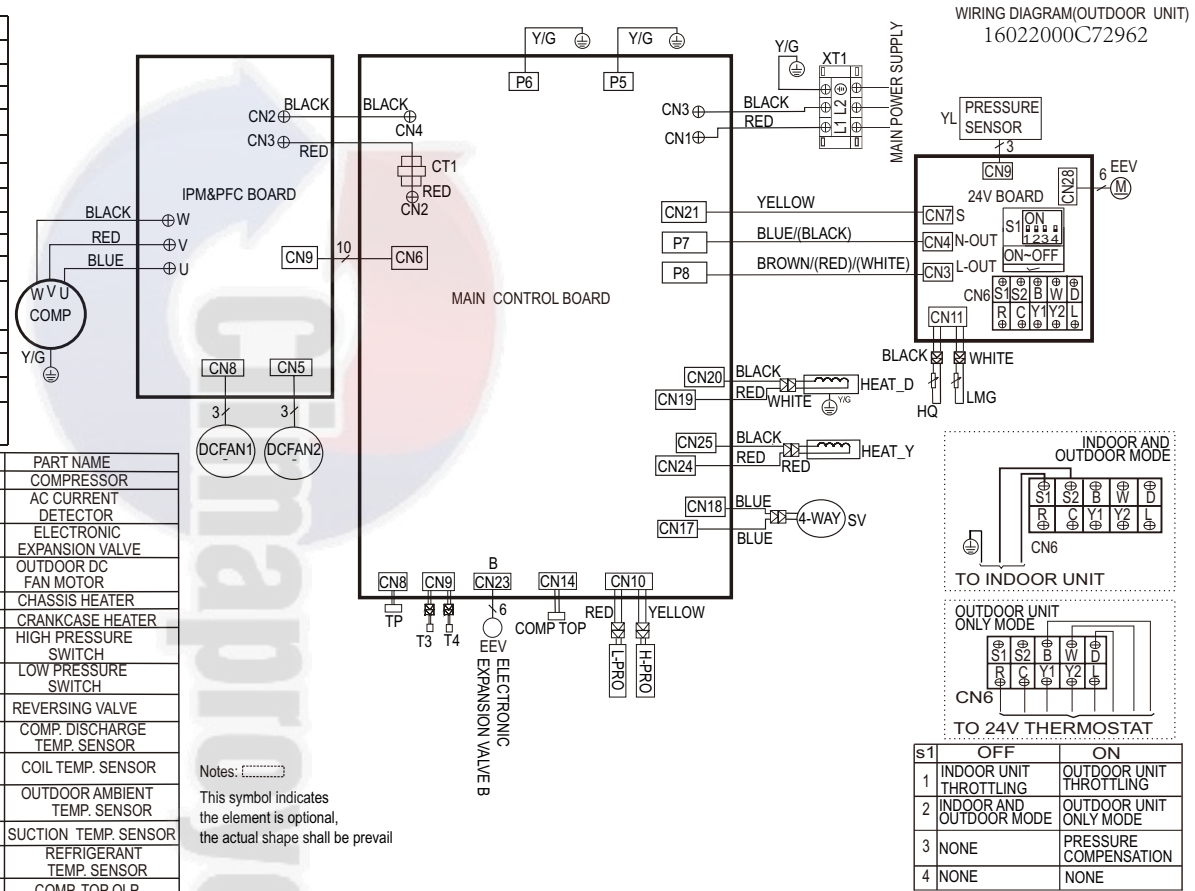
WIRING DIAGRAM(OUTDOOR UNIT)
16022000C72962

Y/G
Y/G
P6
P5
Y/G
XT1
MAIN POWER SUPPLY
L1 L2
CN3
CN1
BLACK
RED
PRESSURE SENSOR
YL
3
CN9
EEV
6
M
CN28
24V BOARD
S1
ON
1234
ON~OFF
CN21
YELLOW
CN7 S
P7
BLUE/(BLACK)
CN4 N-OUT
P8
BROWN/(RED)/(WHITE)
CN3 L-OUT
CN6
| S1 | S2 | B | W | D |
|---|---|---|---|---|
| R | C | Y1 | Y2 | L |
CN11
BLACK
WHITE
HQ
LMG

IPM&PFC BOARD
CN2
BLACK
BLACK
CN4
CN3
RED
CT1
RED
CN2
BLACK
W
RED
V
BLUE
U
W V U
COMP
Y/G
CN9
10
CN6
MAIN CONTROL BOARD
CN8
CN5
3
3
DCFAN1
DCFAN2

CN20
BLACK
CN19
RED
WHITE
HEAT_D
Y/G
CN25
BLACK
CN24
RED
RED
HEAT_Y
CN18
BLUE
CN17
BLUE
4-WAY
SV
B
CN8
CN9
CN23
CN14
CN10
TP
T3
T4
6
EEV
COMP TOP
RED
YELLOW
L-PRO
H-PRO
ELECTRONIC EXPANSION VALVE B

INDOOR AND OUTDOOR MODE
| S1 | S2 | B | W | D |
|---|---|---|---|---|
| R | C | Y1 | Y2 | L |
CN6
TO INDOOR UNIT

OUTDOOR UNIT ONLY MODE
| S1 | S2 | B | W | D |
|---|---|---|---|---|
| R | C | Y1 | Y2 | L |
CN6
TO 24V THERMOSTAT

| PART NAME |
|---|
| COMPRESSOR |
| AC CURRENT DETECTOR |
| ELECTRONIC EXPANSION VALVE |
| OUTDOOR DC FAN MOTOR |
| CHASSIS HEATER |
| CRANKCASE HEATER |
| HIGH PRESSURE SWITCH |
| LOW PRESSURE SWITCH |
| REVERSING VALVE |
| COMP. DISCHARGE TEMP. SENSOR |
| COIL TEMP. SENSOR |
| OUTDOOR AMBIENT TEMP. SENSOR |
| SUCTION TEMP. SENSOR |
| REFRIGERANT TEMP. SENSOR |
| COMP. TOP OLP |

Notes:
This symbol indicates the element is optional, the actual shape shall be prevail

| s1 | OFF | ON |
|---|---|---|
| 1 | INDOOR UNIT THROTTLING | OUTDOOR UNIT THROTTLING |
| 2 | INDOOR AND OUTDOOR MODE | OUTDOOR UNIT ONLY MODE |
| 3 | NONE | PRESSURE COMPENSATION |
| 4 | NONE | NONE |